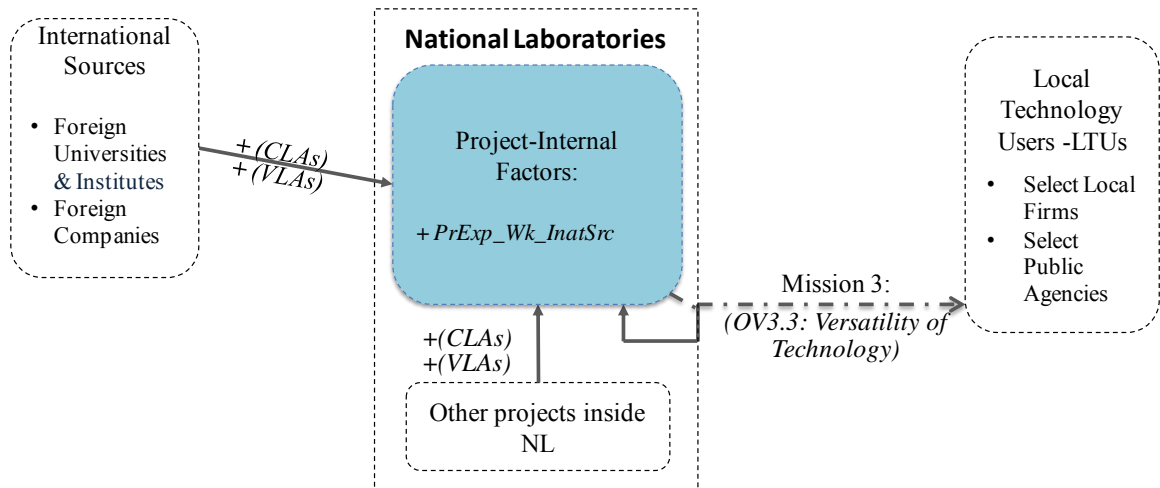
International Sources

• Foreign Universities & Institutes
• Foreign Companies

+(CLAs)
+(VLAs)

National Laboratories

Project-Internal Factors:

+ PrExp_Wk_InatSrc

+(CLAs)
+(VLAs)

Other projects inside NL

Mission 3:
(OV3.3: Versatility of Technology)

Local Technology Users -LTUs

• Select Local Firms
• Select Public Agencies